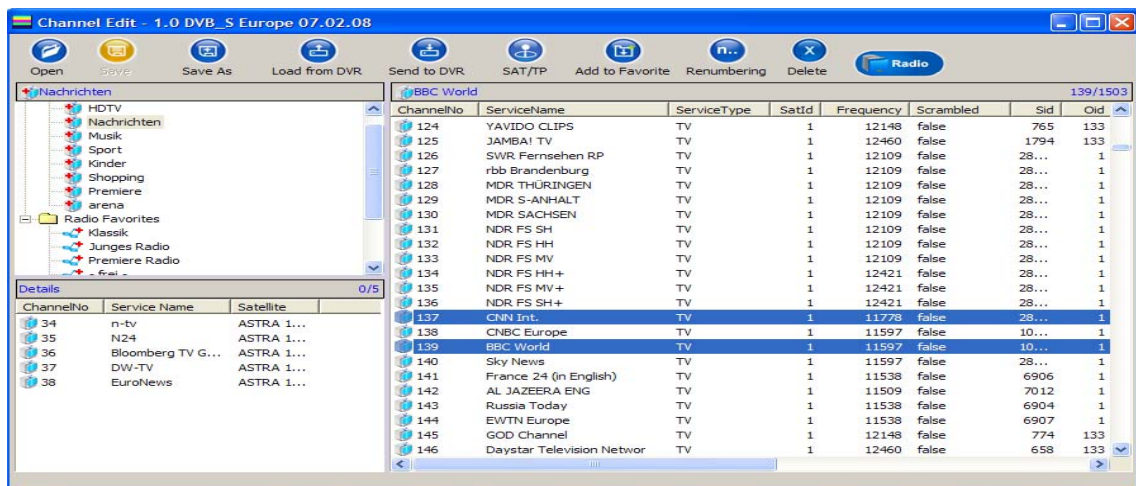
Channel Edit - 1.0 DVB_S Europe 07.02.08

Open
Save
Save As
Load from DVR
Send to DVR
SAT/TP
Add to Favorite
Renumbering
Delete
Radio

Nachrichten

HDTV
Nachrichten
Musik
Sport
Kinder
Shopping
Premiere
arena
Radio Favorites
Klassik
Junges Radio
Premiere Radio
- frei -

Details 0/5

| ChannelNo | Service Name | Satellite |
|---|---|---|
| 34 | n-tv | ASTRA 1... |
| 35 | N24 | ASTRA 1... |
| 36 | Bloomberg TV G... | ASTRA 1... |
| 37 | DW-TV | ASTRA 1... |
| 38 | EuroNews | ASTRA 1... |

BBC World 139/1503

| ChannelNo | ServiceName | ServiceType | SatId | Frequency | Scrambled | Sid | Oid |
|---|---|---|---|---|---|---|---|
| 124 | YAVIDO CLIPS | TV | 1 | 12148 | false | 765 | 133 |
| 125 | JAMBA! TV | TV | 1 | 12460 | false | 1794 | 133 |
| 126 | SWR Fernsehen RP | TV | 1 | 12109 | false | 28... | 1 |
| 127 | rbb Brandenburg | TV | 1 | 12109 | false | 28... | 1 |
| 128 | MDR THÜRINGEN | TV | 1 | 12109 | false | 28... | 1 |
| 129 | MDR S-ANHALT | TV | 1 | 12109 | false | 28... | 1 |
| 130 | MDR SACHSEN | TV | 1 | 12109 | false | 28... | 1 |
| 131 | NDR FS SH | TV | 1 | 12109 | false | 28... | 1 |
| 132 | NDR FS HH | TV | 1 | 12109 | false | 28... | 1 |
| 133 | NDR FS MV | TV | 1 | 12109 | false | 28... | 1 |
| 134 | NDR FS HH+ | TV | 1 | 12421 | false | 28... | 1 |
| 135 | NDR FS MV+ | TV | 1 | 12421 | false | 28... | 1 |
| 136 | NDR FS SH+ | TV | 1 | 12421 | false | 28... | 1 |
| 137 | CNN Int. | TV | 1 | 11778 | false | 28... | 1 |
| 138 | CNBC Europe | TV | 1 | 11597 | false | 10... | 1 |
| 139 | BBC World | TV | 1 | 11597 | false | 10... | 1 |
| 140 | Sky News | TV | 1 | 11597 | false | 28... | 1 |
| 141 | France 24 (in English) | TV | 1 | 11538 | false | 6906 | 1 |
| 142 | AL JAZEERA ENG | TV | 1 | 11509 | false | 7012 | 1 |
| 143 | Russia Today | TV | 1 | 11538 | false | 6904 | 1 |
| 144 | EWTN Europe | TV | 1 | 11538 | false | 6907 | 1 |
| 145 | GOD Channel | TV | 1 | 12148 | false | 774 | 133 |
| 146 | Daystar Television Networ | TV | 1 | 12460 | false | 658 | 133 |